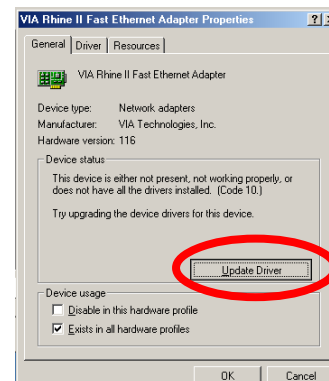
VIA Rhine II Fast Ethernet Adapter Properties

?

General | Driver | Resources

VIA Rhine II Fast Ethernet Adapter

| | |
|---|---|
| Device type: | Network adapters |
| Manufacturer: | VIA Technologies, Inc. |
| Hardware version: | 116 |

Device status

This device is either not present, not working properly, or does not have all the drivers installed. (Code 10.)

Try upgrading the device drivers for this device.

Update Driver

Device usage

Disable in this hardware profile

Exists in all hardware profiles

OK

Cancel